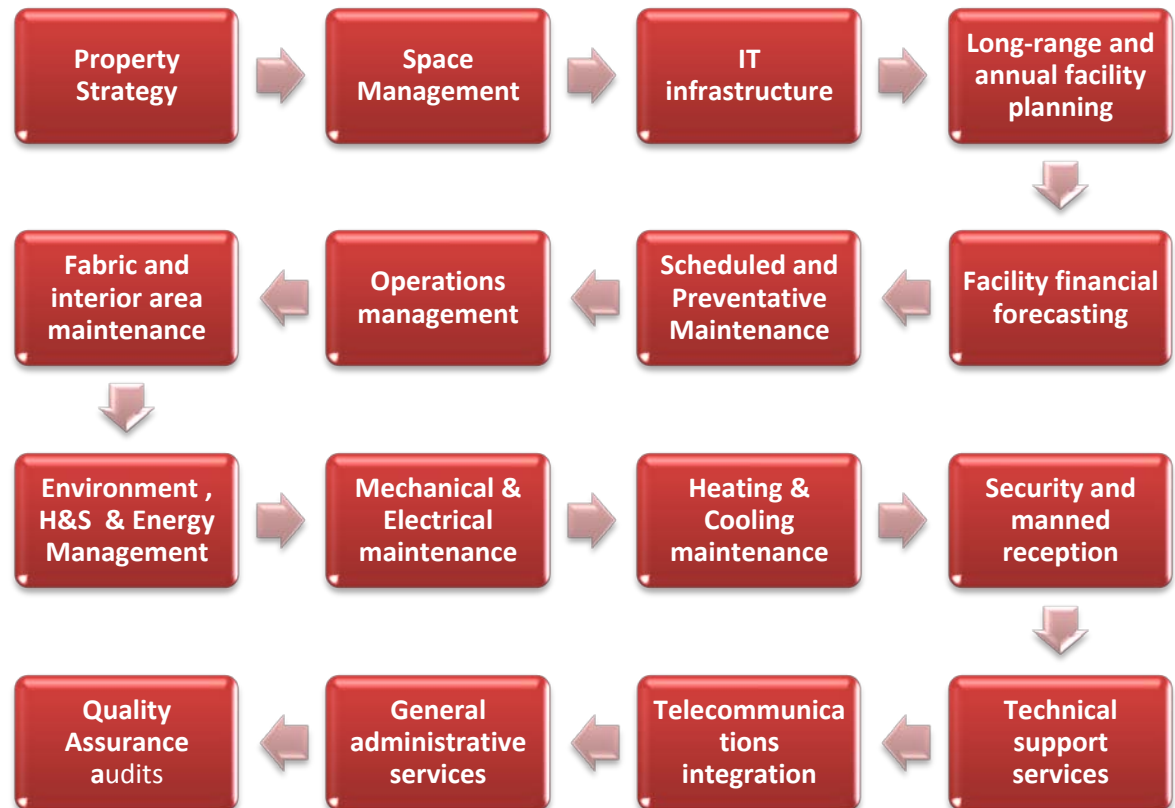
Property Strategy

Space Management

IT infrastructure

Long-range and annual facility planning

Facility financial forecasting

Scheduled and Preventative Maintenance

Operations management

Fabric and interior area maintenance

Environment , H&S & Energy Management

Mechanical & Electrical maintenance

Heating & Cooling maintenance

Security and manned reception

Technical support services

Telecommunica tions integration

General administrative services

Quality Assurance audits